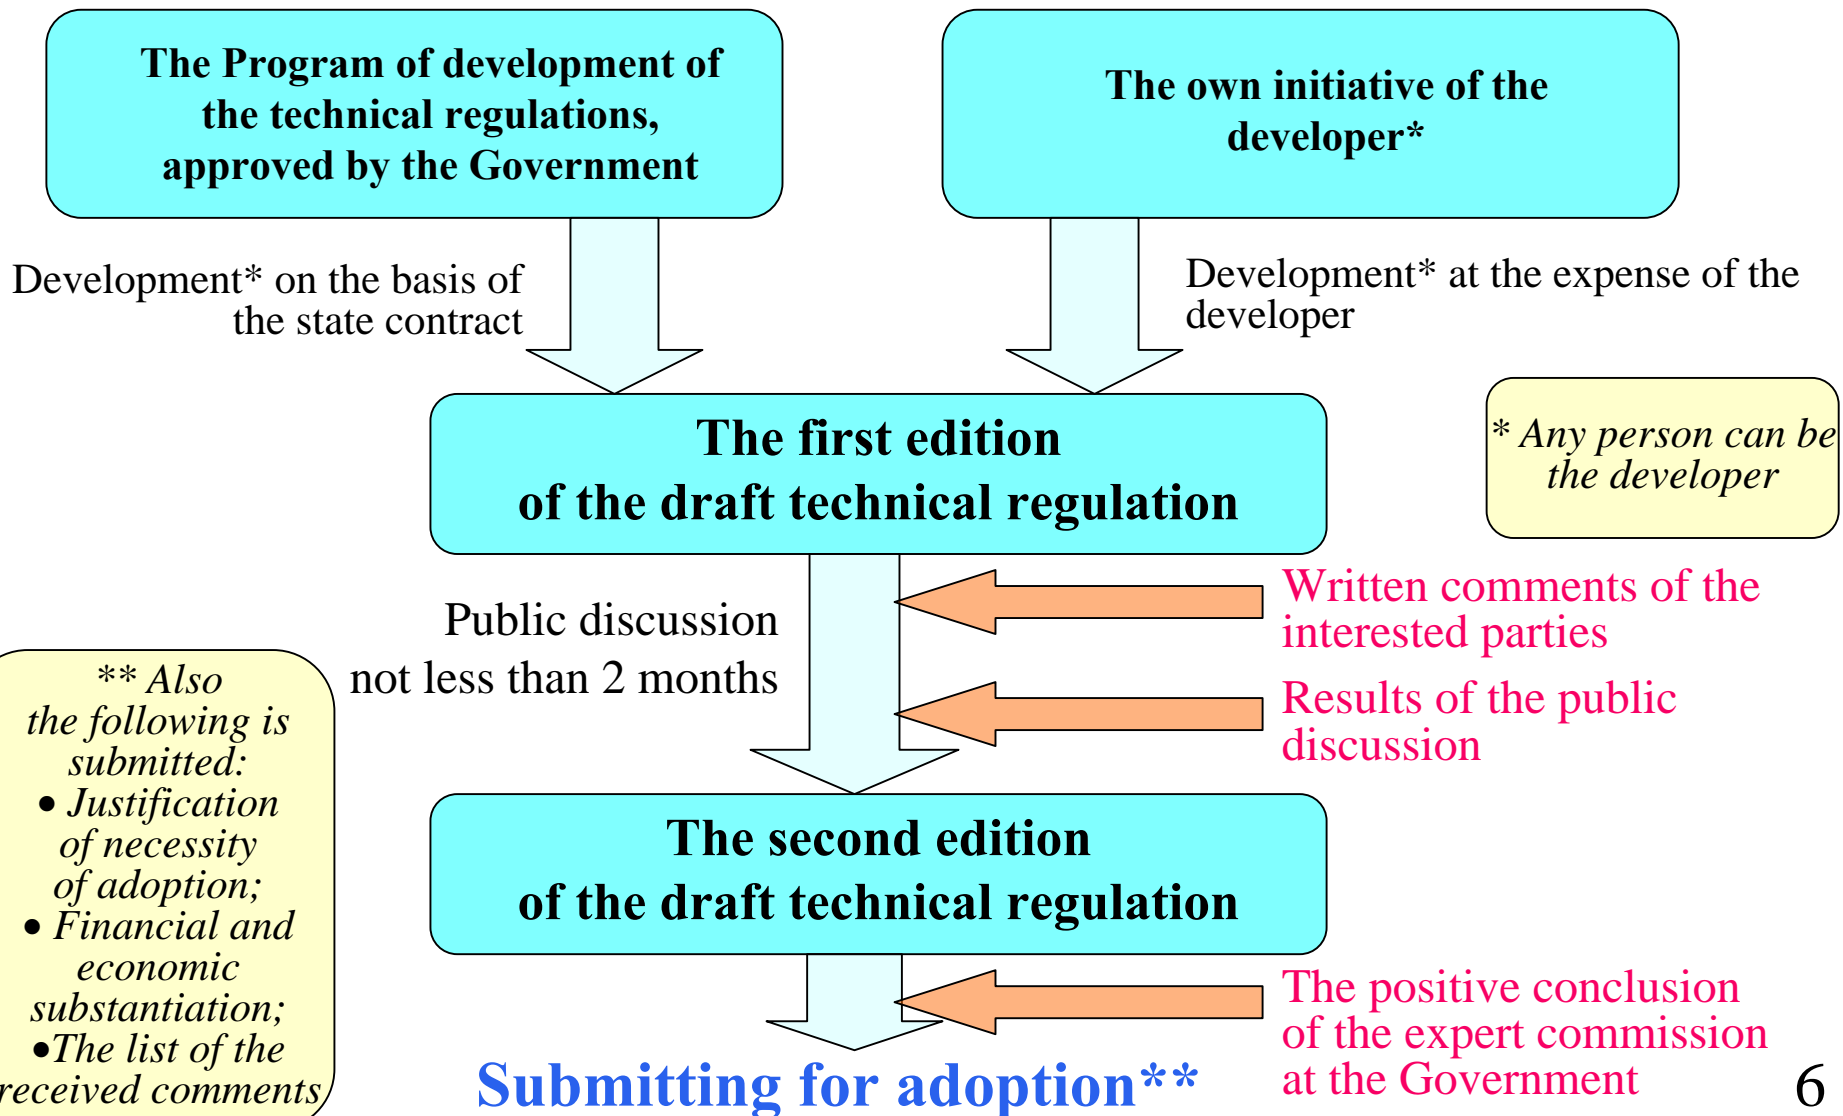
The Program of development of the technical regulations, approved by the Government

The own initiative of the developer*

Development* on the basis of the state contract

Development* at the expense of the developer

The first edition of the draft technical regulation

* Any person can be the developer

Public discussion not less than 2 months

Written comments of the interested parties

Results of the public discussion

** Also the following is submitted:
• Justification of necessity of adoption;
• Financial and economic substantiation;
•The list of the received comments

The second edition of the draft technical regulation

The positive conclusion of the expert commission at the Government

Submitting for adoption**

6